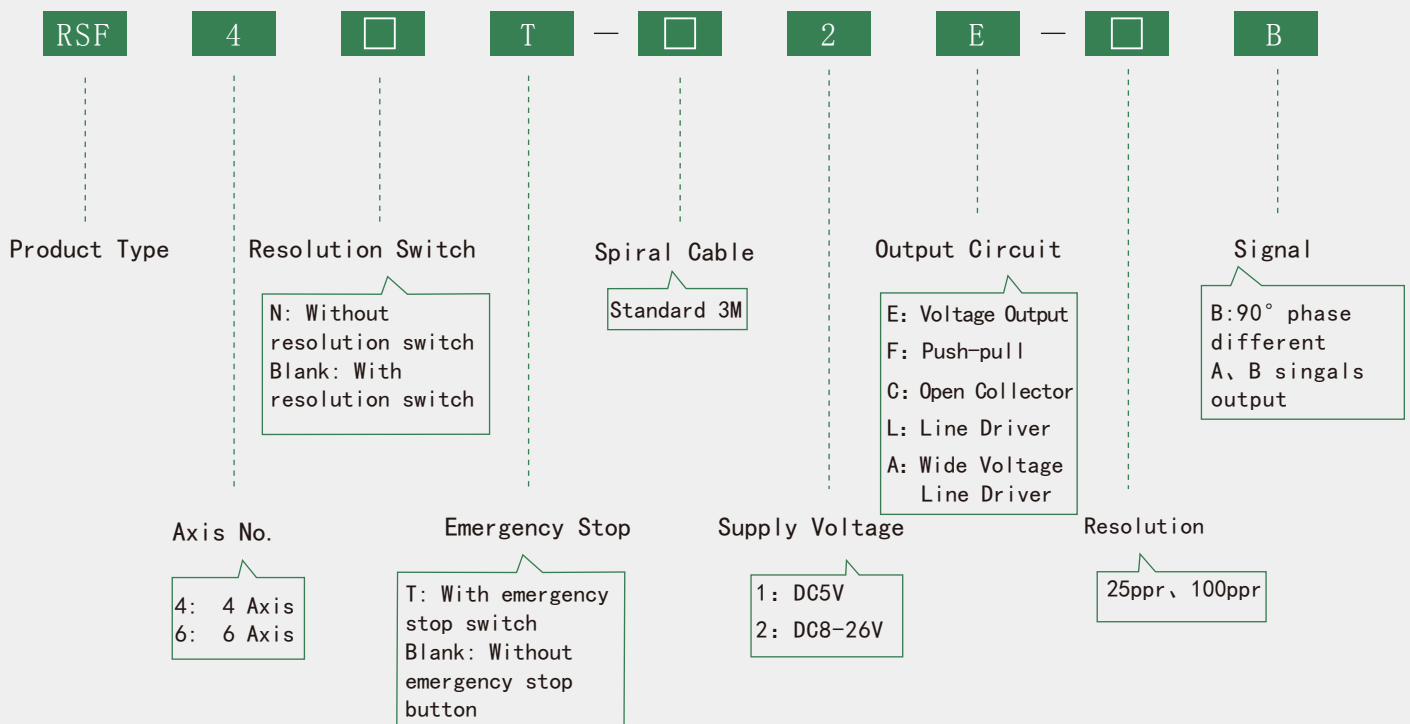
RSF 4 □ T — □ 2 E — □ B

Product Type

Resolution Switch

N: Without resolution switch
Blank: With resolution switch

Spiral Cable

Standard 3M

Output Circuit

E: Voltage Output
F: Push-pull
C: Open Collector
L: Line Driver
A: Wide Voltage Line Driver

Signal

B:90° phase different
A、B singals output

Axis No.

4: 4 Axis
6: 6 Axis

Emergency Stop

T: With emergency stop switch
Blank: Without emergency stop button

Supply Voltage

1: DC5V
2: DC8-26V

Resolution

25ppr、100ppr